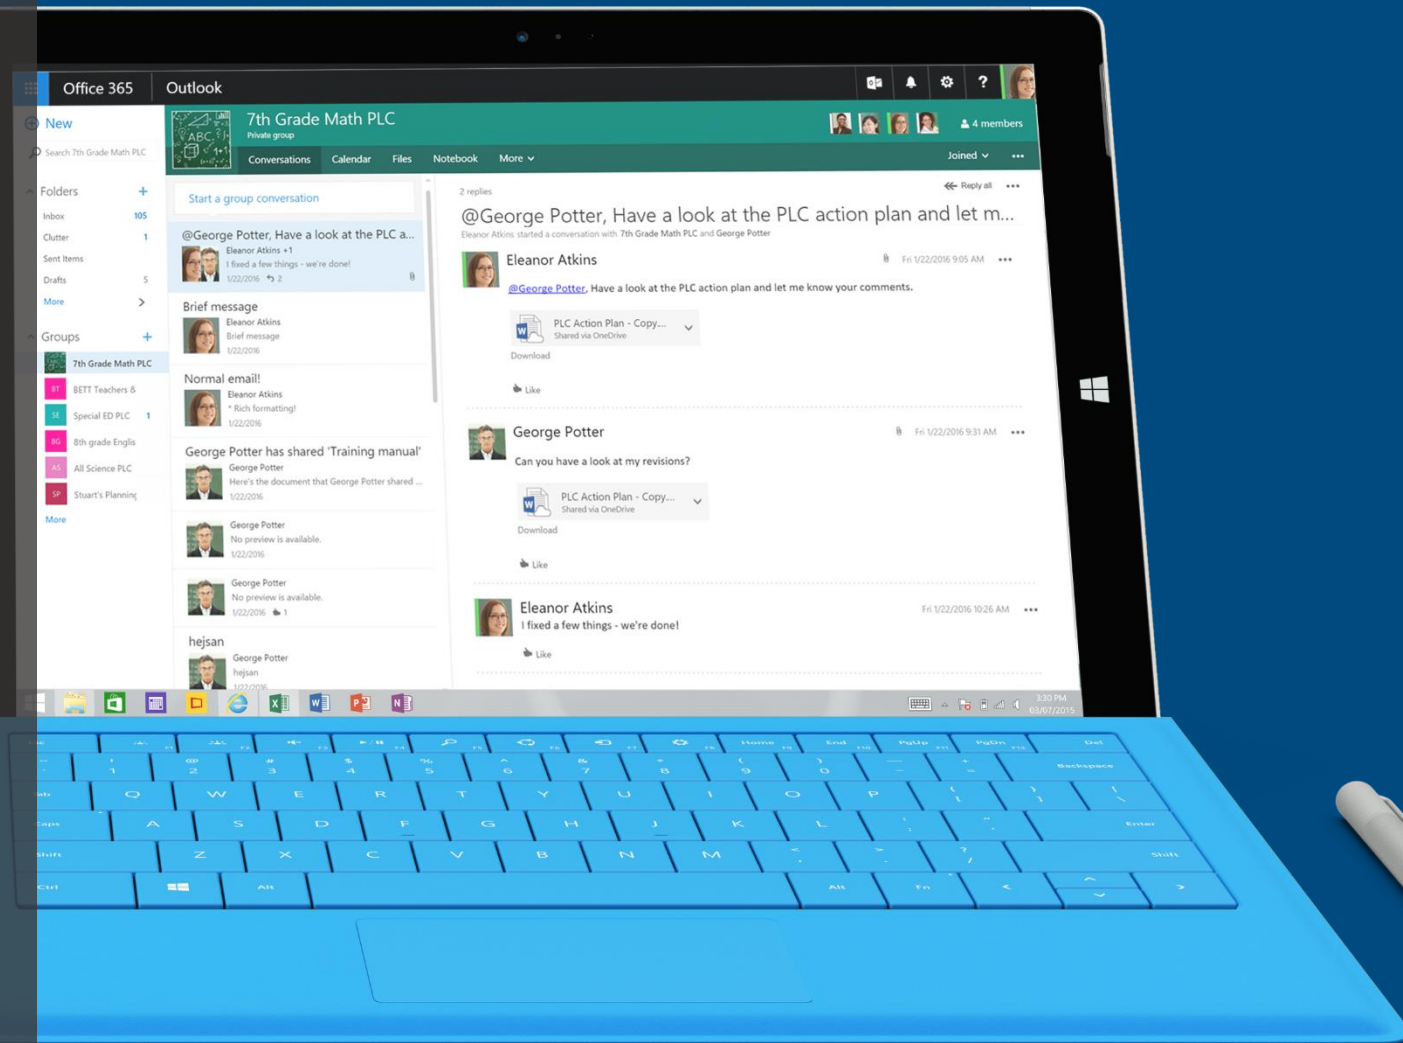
Office 365 Outlook

New

Search 7th Grade Math PLC

Folders +

Inbox 105

Clutter 1

Sent Items

Drafts 5

More >

Groups +

7th Grade Math PLC

BETT Teachers &

Special ED PLC 1

8th grade Englis

All Science PLC

Stuart's Planning

More

7th Grade Math PLC
Private group

4 members

Conversations Calendar Files Notebook More

Joined

Start a group conversation

@George Potter, Have a look at the PLC a...
Eleanor Atkins +1
I fixed a few things - we're done!
1/22/2016 2

Brief message
Eleanor Atkins
Brief message
1/22/2016

Normal email!
Eleanor Atkins
* Rich formatting!
1/22/2016

George Potter has shared 'Training manual'
George Potter
Here's the document that George Potter shared ...
1/22/2016

George Potter
No preview is available.
1/22/2016

George Potter
No preview is available.
1/22/2016 1

hejsan
George Potter
hejsan

2 replies

Reply all

@George Potter, Have a look at the PLC action plan and let m...
Eleanor Atkins started a conversation with 7th Grade Math PLC and George Potter

Eleanor Atkins
Fri 1/22/2016 9:05 AM
@George Potter, Have a look at the PLC action plan and let me know your comments.

PLC Action Plan - Copy...
Shared via OneDrive
Download

Like

George Potter
Fri 1/22/2016 9:31 AM
Can you have a look at my revisions?

PLC Action Plan - Copy...
Shared via OneDrive
Download

Like

Eleanor Atkins
Fri 1/22/2016 10:26 AM
I fixed a few things - we're done!

Like

3:30 PM
03/07/2015